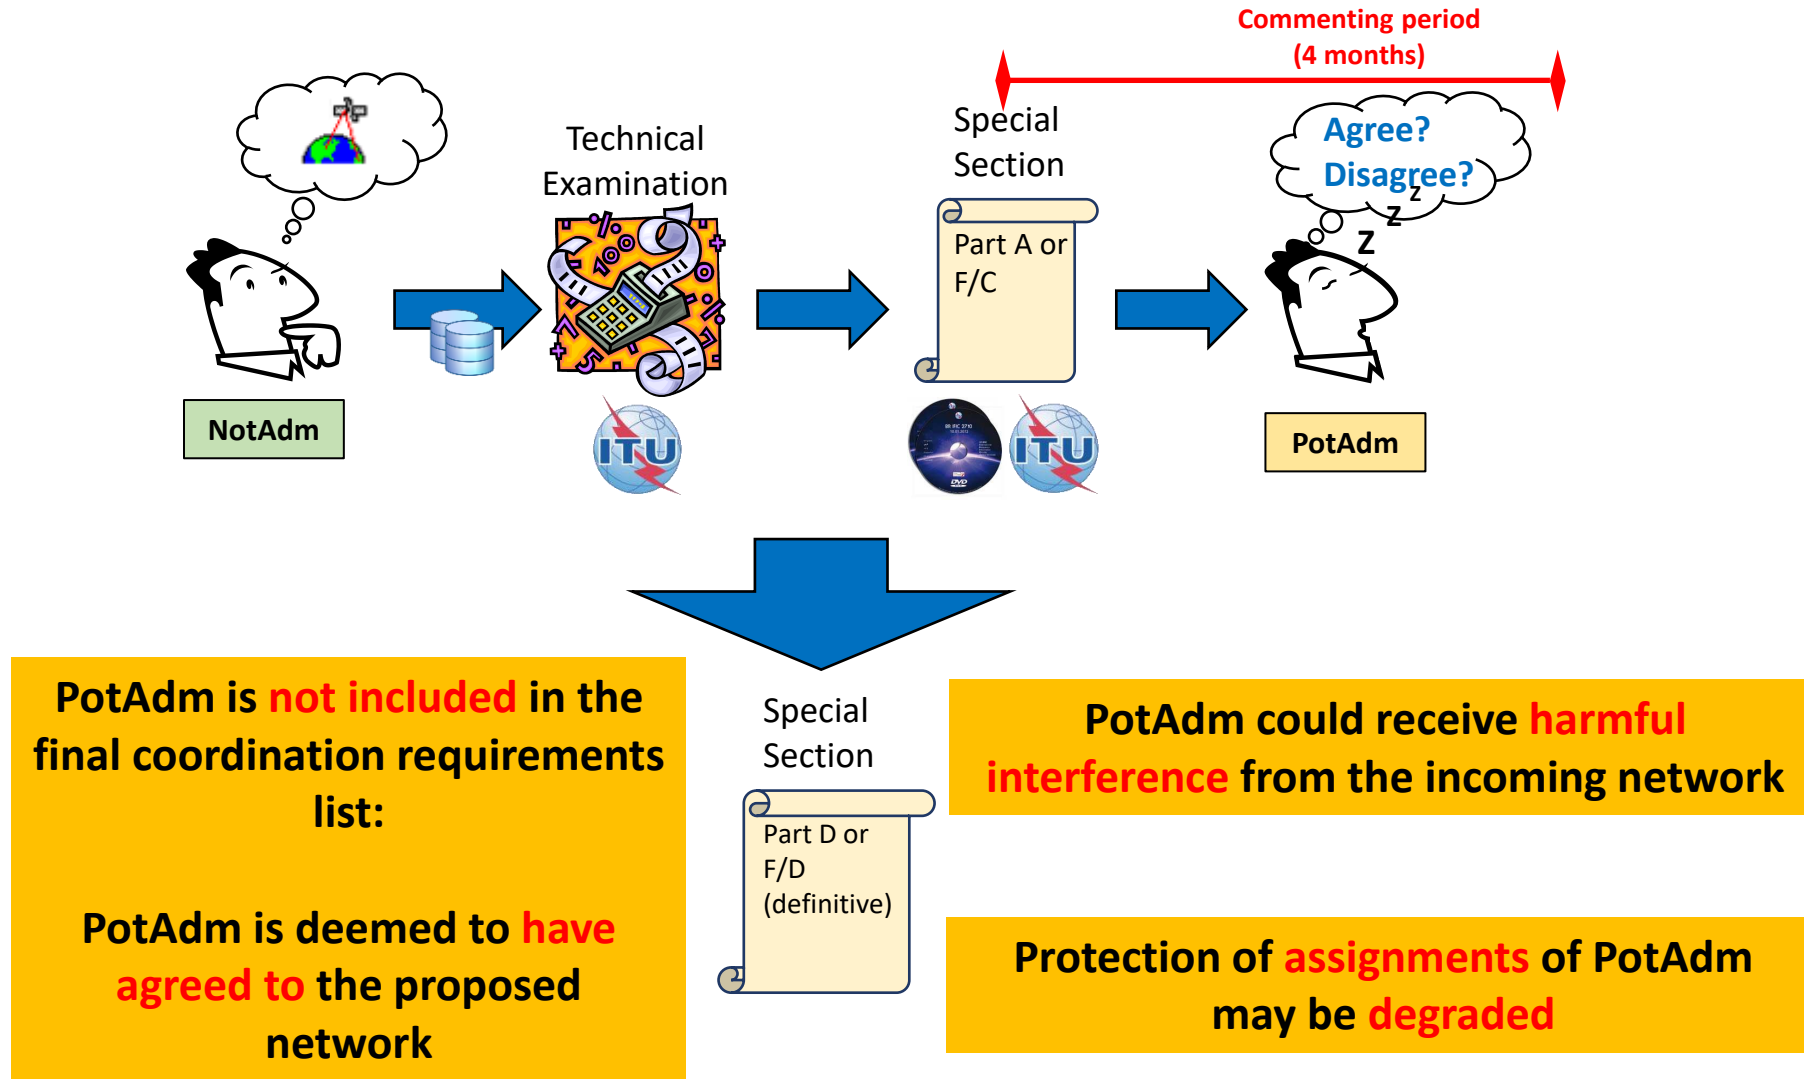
Commenting period
(4 months)

Technical Examination

Special Section

Part A or F/C

Agree?
Disagree?

z
z
Z

NotAdm

ITU

ITU

PotAdm

PotAdm is not included in the final coordination requirements list:

PotAdm is deemed to have agreed to the proposed network

Special Section

Part D or F/D (definitive)

PotAdm could receive harmful interference from the incoming network

Protection of assignments of PotAdm may be degraded